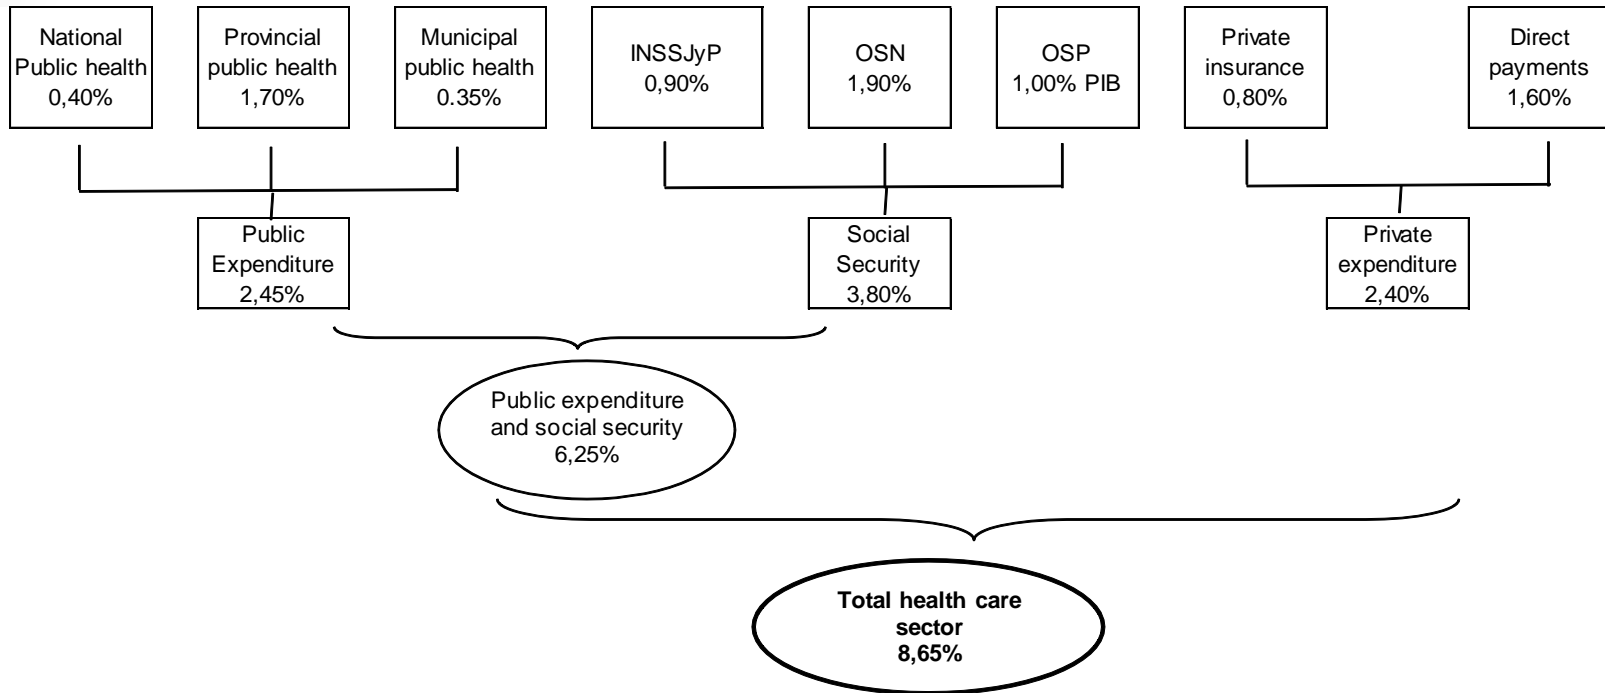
National Public health 0,40%

Provincial public health 1,70%

Municipal public health 0.35%

INSSJyP 0,90%

OSN 1,90%

OSP 1,00% PIB

Private insurance 0,80%

Direct payments 1,60%

Public Expenditure 2,45%

Social Security 3,80%

Private expenditure 2,40%

Public expenditure and social security 6,25%

**Total health care sector 8,65%**